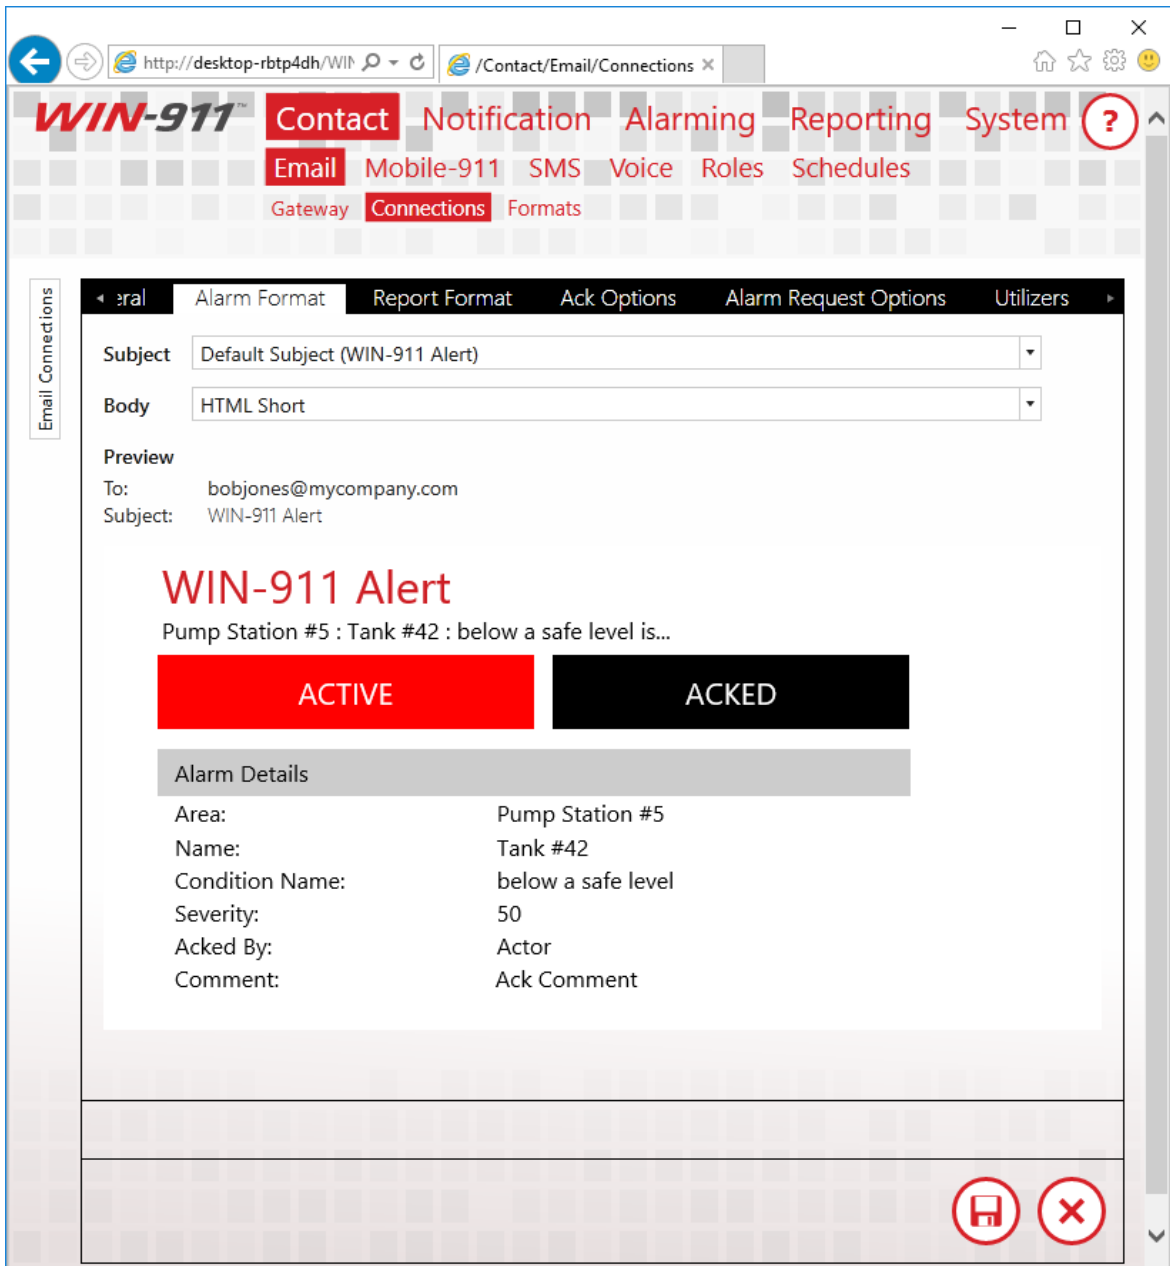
http://desktop-rbtp4dh/WIN
/Contact/Email/Connections

WIN-911™ Contact Notification Alarming Reporting System ?

Email Mobile-911 SMS Voice Roles Schedules

Gateway Connections Formats

Email Connections

eral Alarm Format Report Format Ack Options Alarm Request Options Utilizers

Subject Default Subject (WIN-911 Alert)

Body HTML Short

Preview

To: bobjones@mycompany.com

Subject: WIN-911 Alert

WIN-911 Alert

Pump Station #5 : Tank #42 : below a safe level is...

ACTIVE ACKED

Alarm Details

| | |
|---|---|
| Area: | Pump Station #5 |
| Name: | Tank #42 |
| Condition Name: | below a safe level |
| Severity: | 50 |
| Acked By: | Actor |
| Comment: | Ack Comment |